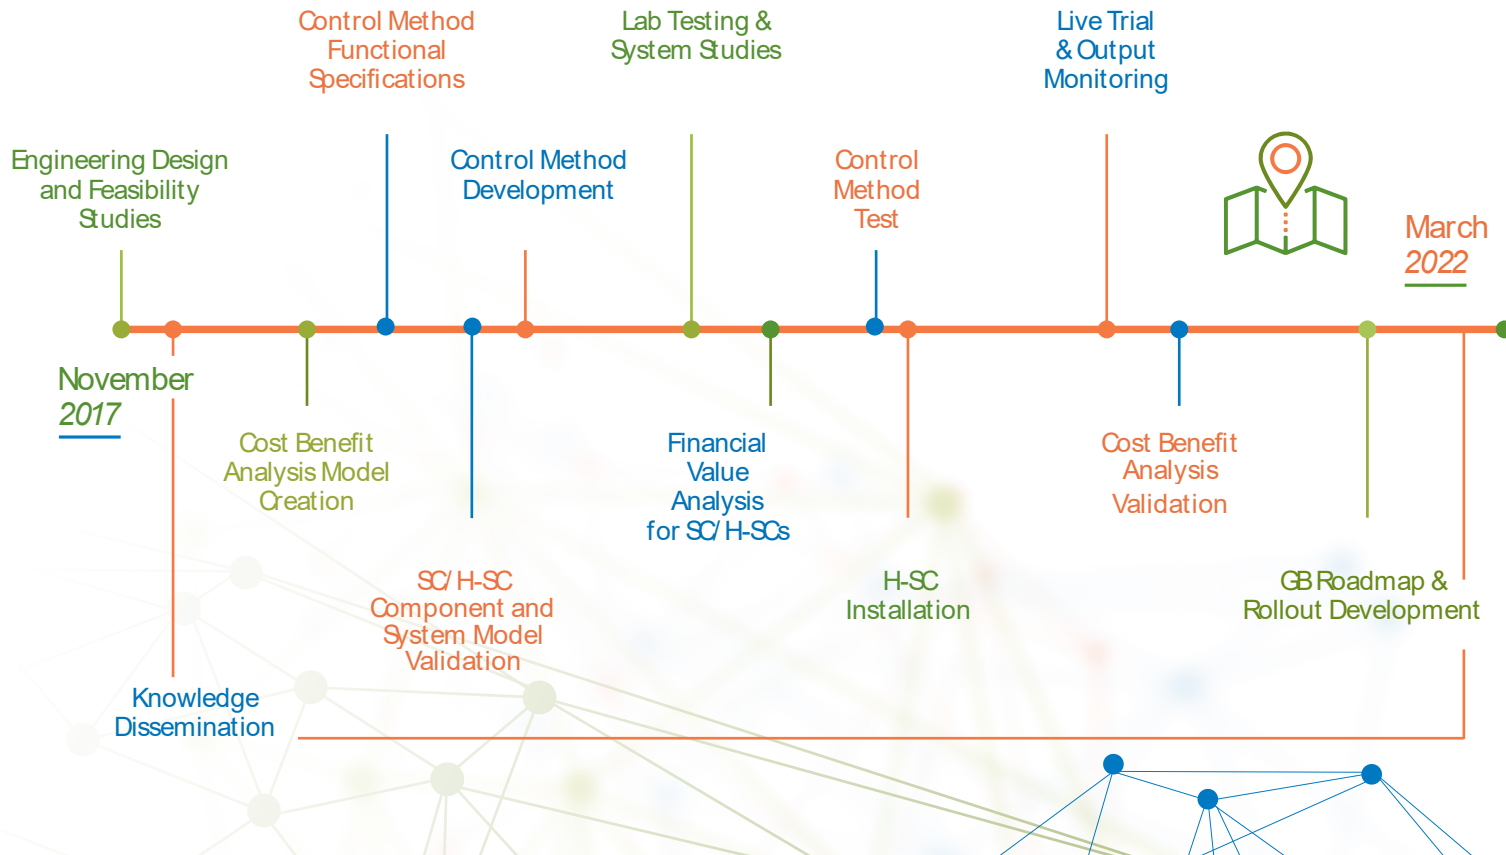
Control Method Functional Specifications

Lab Testing & System Studies

Live Trial & Output Monitoring

Engineering Design and Feasibility Studies

Control Method Development

Control Method Test

March 2022

November 2017

Cost Benefit Analysis Model Creation

Financial Value Analysis for SC/ H-SCs

Cost Benefit Analysis Validation

SC/ H-SC Component and System Model Validation

H-SC Installation

GB Roadmap & Rollout Development

Knowledge Dissemination